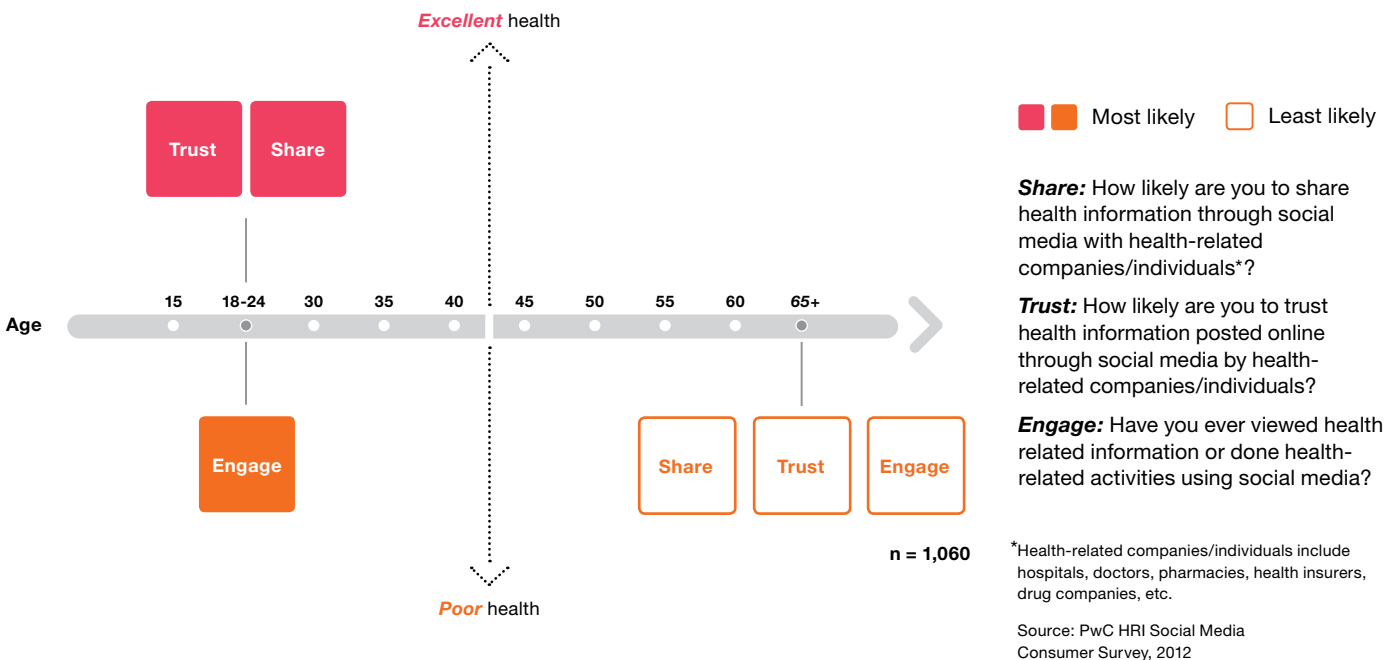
*Excellent* health

Trust

Share

Age

15

18-24

30

35

40

45

50

55

60

65+

Engage

Share

Trust

Engage

*Poor* health

n = 1,060

Most likely

Least likely

***Share:*** How likely are you to share health information through social media with health-related companies/individuals*?

***Trust:*** How likely are you to trust health information posted online through social media by health-related companies/individuals?

***Engage:*** Have you ever viewed health related information or done health-related activities using social media?

*Health-related companies/individuals include hospitals, doctors, pharmacies, health insurers, drug companies, etc.

Source: PwC HRI Social Media Consumer Survey, 2012